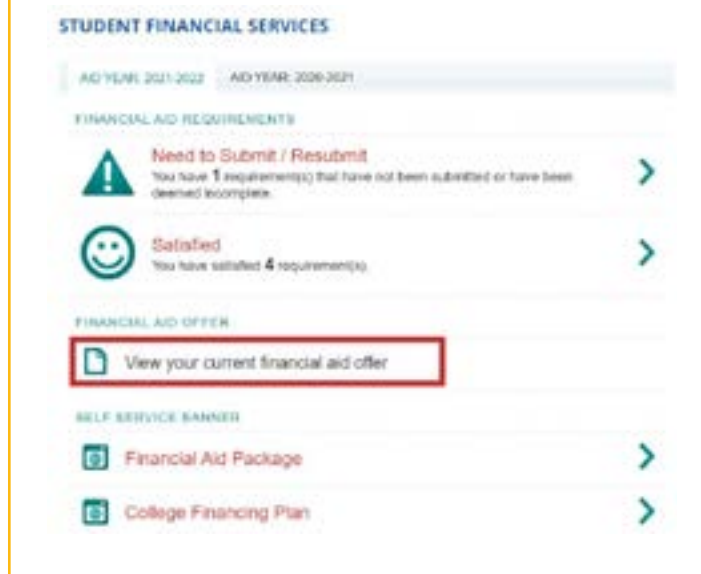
STUDENT FINANCIAL SERVICES

AID YEAR: 2021-2022 AID YEAR: 2020-2021

FINANCIAL AID REQUIREMENTS

Need to Submit / Resubmit
You have 1 requirement(s) that have not been submitted or have been deemed incomplete.

Satisfied
You have satisfied 4 requirement(s).

FINANCIAL AID OFFER

View your current financial aid offer

SELF SERVICE BANNER

Financial Aid Package

College Financing Plan